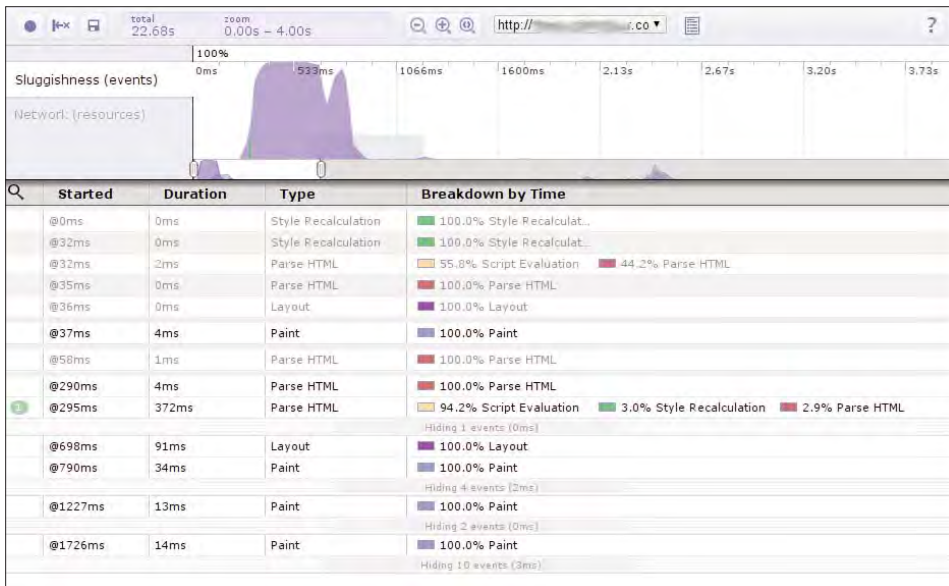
total 22.68s zoom 0.00s – 4.00s http://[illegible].co ▾ ?

100%

Sluggishness (events)

Network (resources)

0ms 533ms 1066ms 1600ms 2.13s 2.67s 3.20s 3.73s

| | Started | Duration | Type | Breakdown by Time |
|---|---|---|---|---|
| | @0ms | 0ms | Style Recalculation | 100.0% Style Recalculat... |
| | @32ms | 0ms | Style Recalculation | 100.0% Style Recalculat... |
| | @32ms | 2ms | Parse HTML | 55.8% Script Evaluation 44.2% Parse HTML |
| | @35ms | 0ms | Parse HTML | 100.0% Parse HTML |
| | @36ms | 0ms | Layout | 100.0% Layout |
| | @37ms | 4ms | Paint | 100.0% Paint |
| | @58ms | 1ms | Parse HTML | 100.0% Parse HTML |
| | @290ms | 4ms | Parse HTML | 100.0% Parse HTML |
| 1 | @295ms | 372ms | Parse HTML | 94.2% Script Evaluation 3.0% Style Recalculation 2.9% Parse HTML |
| | | | | Hiding 1 events (0ms) |
| | @698ms | 91ms | Layout | 100.0% Layout |
| | @790ms | 34ms | Paint | 100.0% Paint |
| | | | | Hiding 4 events (2ms) |
| | @1227ms | 13ms | Paint | 100.0% Paint |
| | | | | Hiding 2 events (0ms) |
| | @1726ms | 14ms | Paint | 100.0% Paint |
| | | | | Hiding 10 events (3ms) |